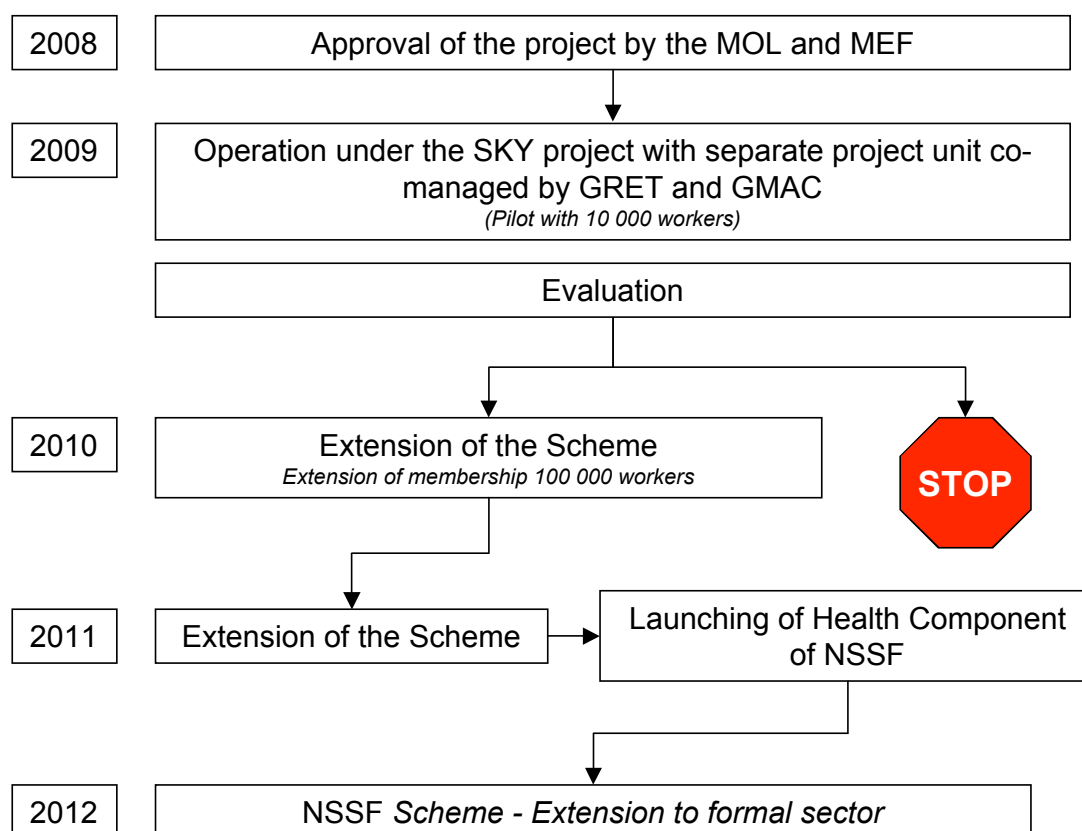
2008

Approval of the project by the MOL and MEF

2009

Operation under the SKY project with separate project unit co-managed by GRET and GMAC

*(Pilot with 10 000 workers)*

Evaluation

2010

Extension of the Scheme

*Extension of membership 100 000 workers*

STOP

2011

Extension of the Scheme

Launching of Health Component of NSSF

2012

NSSF *Scheme - Extension to formal sector*